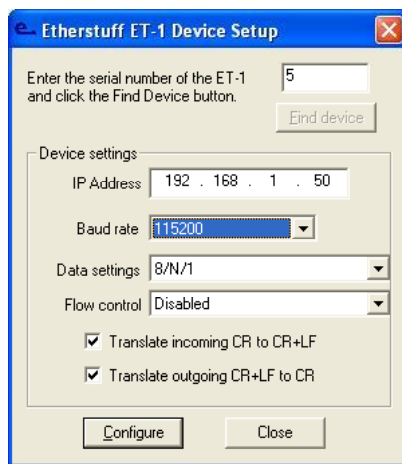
Etherstuff ET-1 Device Setup

Enter the serial number of the ET-1 and click the Find Device button.

5

Find device

Device settings

IP Address 192 . 168 . 1 . 50

Baud rate 115200

Data settings 8/N/1

Flow control Disabled

Translate incoming CR to CR+LF

Translate outgoing CR+LF to CR

Configure

Close